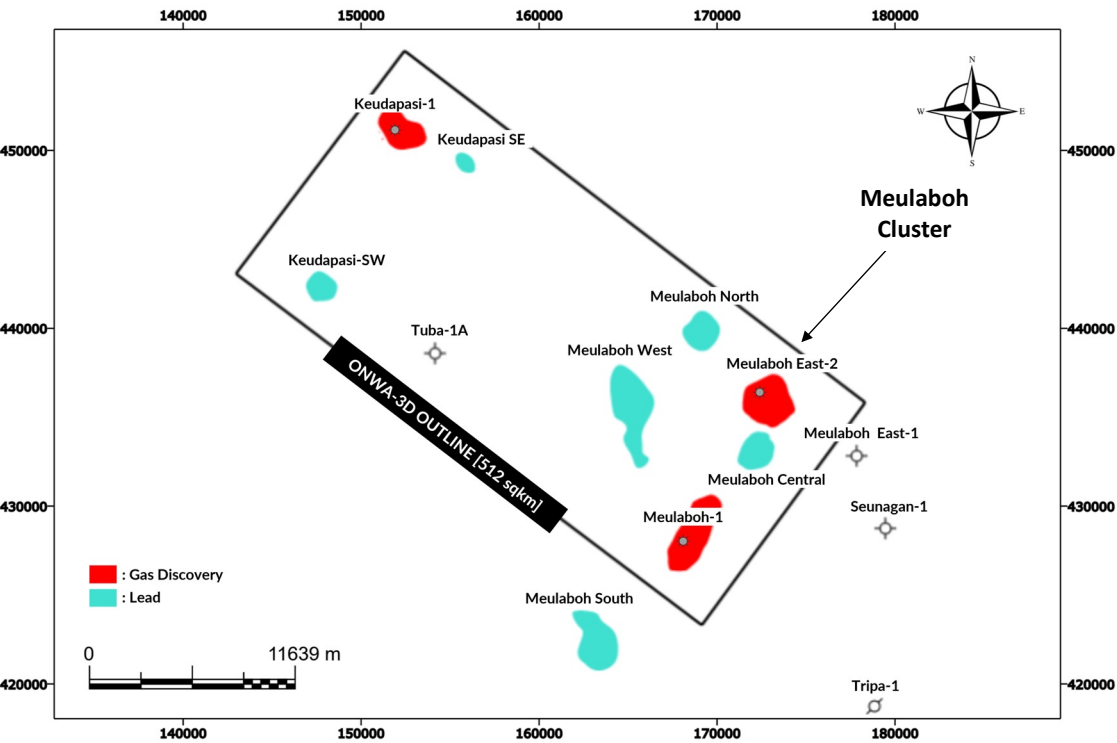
140000 150000 160000 170000 180000

450000
440000
430000
420000

N
W E
S

Keudapasi-1
Keudapasi SE
Keudapasi-SW
Tuba-1A
ONWA-3D OUTLINE [512 sqkm]
Meulaboh Cluster
Meulaboh North
Meulaboh West
Meulaboh East-2
Meulaboh East-1
Meulaboh Central
Seunagan-1
Meulaboh-1
Meulaboh South
Tripa-1

: Gas Discovery
: Lead

0 11639 m

140000 150000 160000 170000 180000

450000
440000
430000
420000